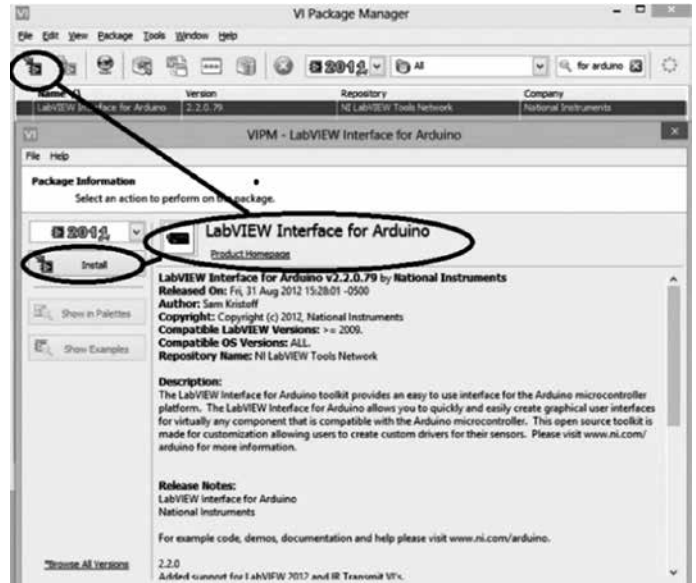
VI Package Manager

File Edit View Package Tools Window Help

2012 All for arduino

| Name | Version | Repository | Company |
|---|---|---|---|
| LabVIEW Interface for Arduino | 2.2.0.79 | NI LabVIEW Tools Network | National Instruments |

VIPM - LabVIEW Interface for Arduino

File Help

Package Information
Select an action to perform on the package.

2011

Install

Show in Palettes

Show Examples

LabVIEW Interface for Arduino

Product Homepage

LabVIEW Interface for Arduino v2.2.0.79 by National Instruments
Released On: Fri, 31 Aug 2012 15:28:01 -0500
Author: Sam Kristoff
Copyright: Copyright (c) 2012, National Instruments
Compatible LabVIEW Versions: >= 2009.
Compatible OS Versions: ALL.
Repository Name: NI LabVIEW Tools Network

Description:
The LabVIEW Interface for Arduino toolkit provides an easy to use interface for the Arduino microcontroller platform. The LabVIEW Interface for Arduino allows you to quickly and easily create graphical user interfaces for virtually any component that is compatible with the Arduino microcontroller. This open source toolkit is made for customization allowing users to create custom drivers for their sensors. Please visit www.ni.com/arduino for more information.

Release Notes:
LabVIEW Interface for Arduino
National Instruments

For example code, demos, documentation and help please visit www.ni.com/arduino.

2.2.0
Added support for LabVIEW 2012 and IR Transmit VI's.

Browse All Versions